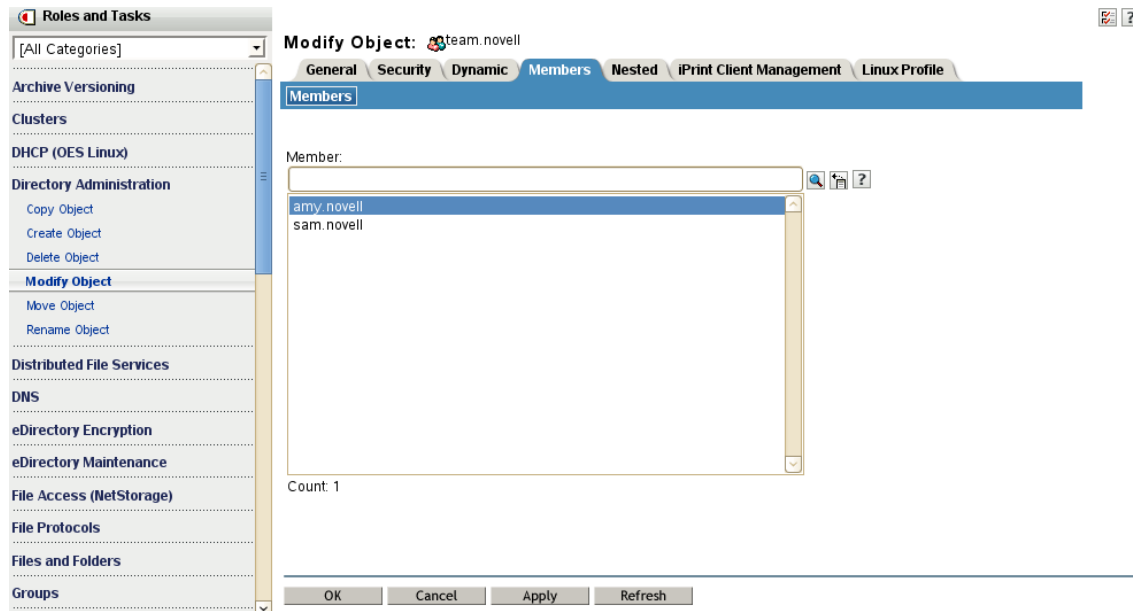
Roles and Tasks

[All Categories]

Archive Versioning

Clusters

DHCP (OES Linux)

Directory Administration

Copy Object

Create Object

Delete Object

Modify Object

Move Object

Rename Object

Distributed File Services

DNS

eDirectory Encryption

eDirectory Maintenance

File Access (NetStorage)

File Protocols

Files and Folders

Groups

Modify Object: team.novell

General | Security | Dynamic | Members | Nested | iPrint Client Management | Linux Profile

Members

Member:

amy.novell
sam.novell

Count: 1

OK | Cancel | Apply | Refresh